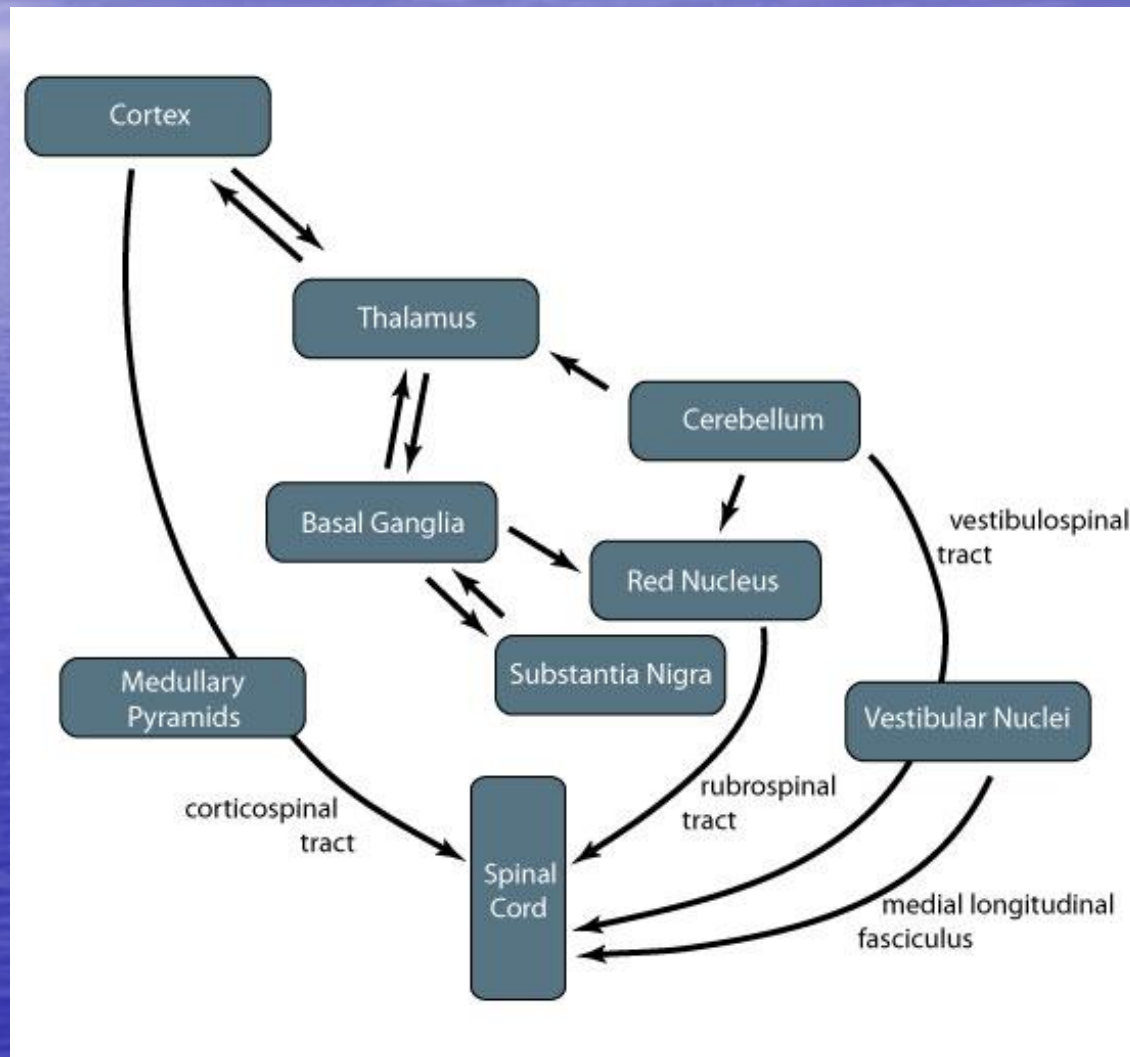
Cortex

Thalamus

Cerebellum

Basal Ganglia

vestibulospinal tract

Red Nucleus

Substantia Nigra

Medullary Pyramids

Vestibular Nuclei

corticospinal tract

rubrospinal tract

Spinal Cord

medial longitudinal fasciculus